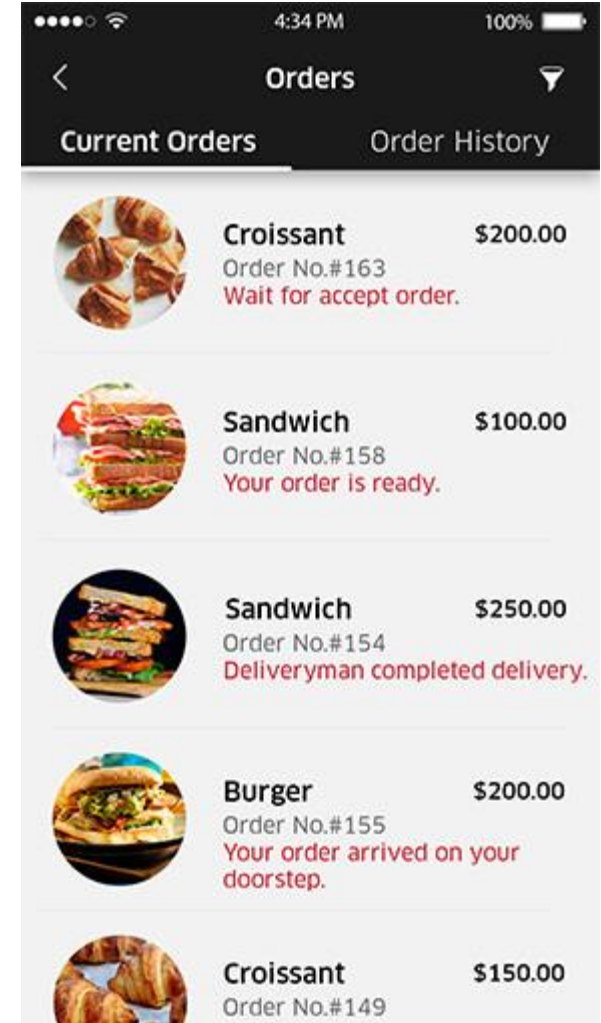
4:34 PM 100%

Orders

Current Orders Order History

Croissant $200.00
Order No.#163
Wait for accept order.

Sandwich $100.00
Order No.#158
Your order is ready.

Sandwich $250.00
Order No.#154
Deliveryman completed delivery.

Burger $200.00
Order No.#155
Your order arrived on your doorstep.

Croissant $150.00
Order No.#149